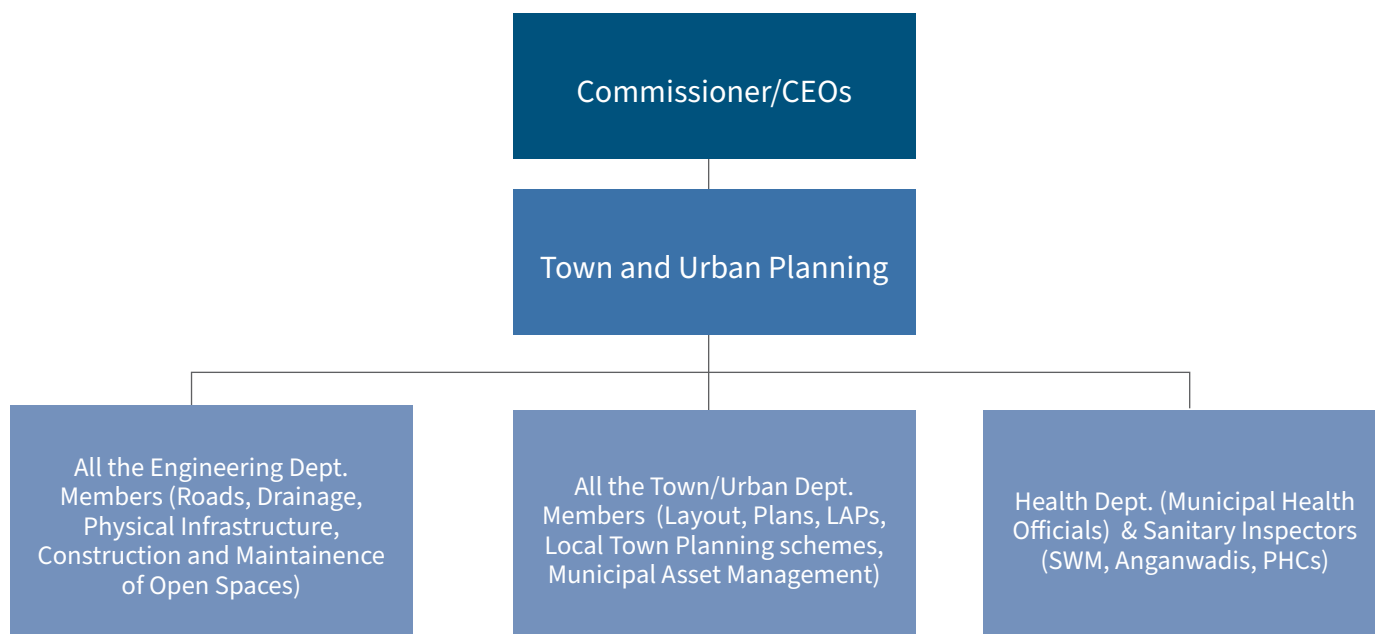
Commissioner/CEOs

Town and Urban Planning

All the Engineering Dept. Members (Roads, Drainage, Physical Infrastructure, Construction and Maintainence of Open Spaces)

All the Town/Urban Dept. Members (Layout, Plans, LAPs, Local Town Planning schemes, Municipal Asset Management)

Health Dept. (Municipal Health Officials) & Sanitary Inspectors (SWM, Anganwadis, PHCs)